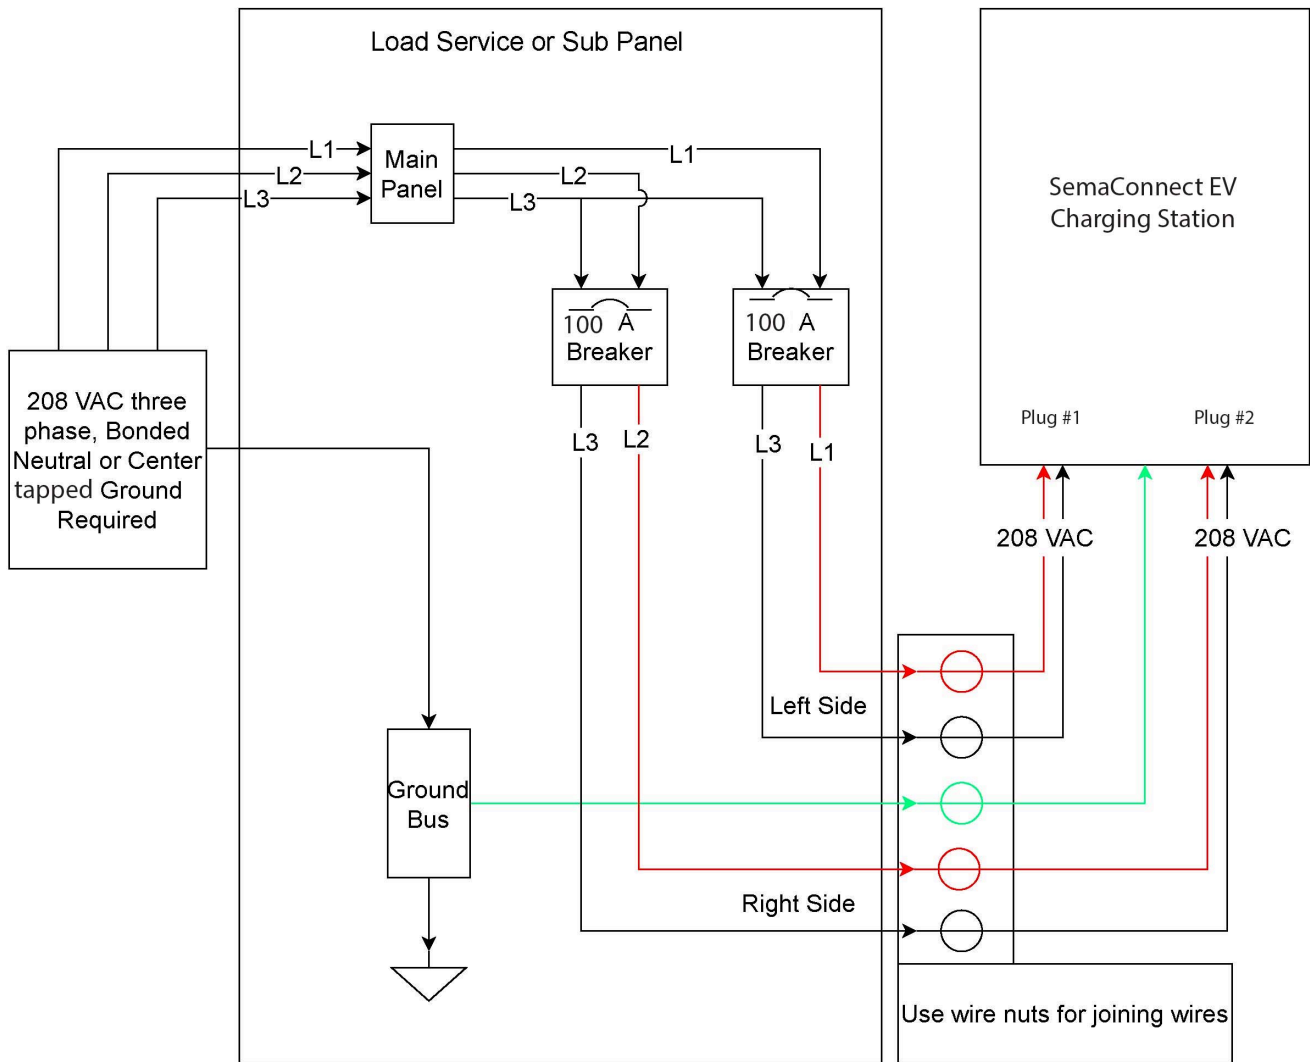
Load Service or Sub Panel

SemaConnect EV Charging Station

L1
L2
L3

Main Panel

L1
L2
L3

100 A Breaker

100 A Breaker

208 VAC three phase, Bonded Neutral or Center tapped Ground Required

Plug #1

Plug #2

L3
L2
L3
L1

208 VAC

208 VAC

Left Side

Ground Bus

Right Side

Use wire nuts for joining wires